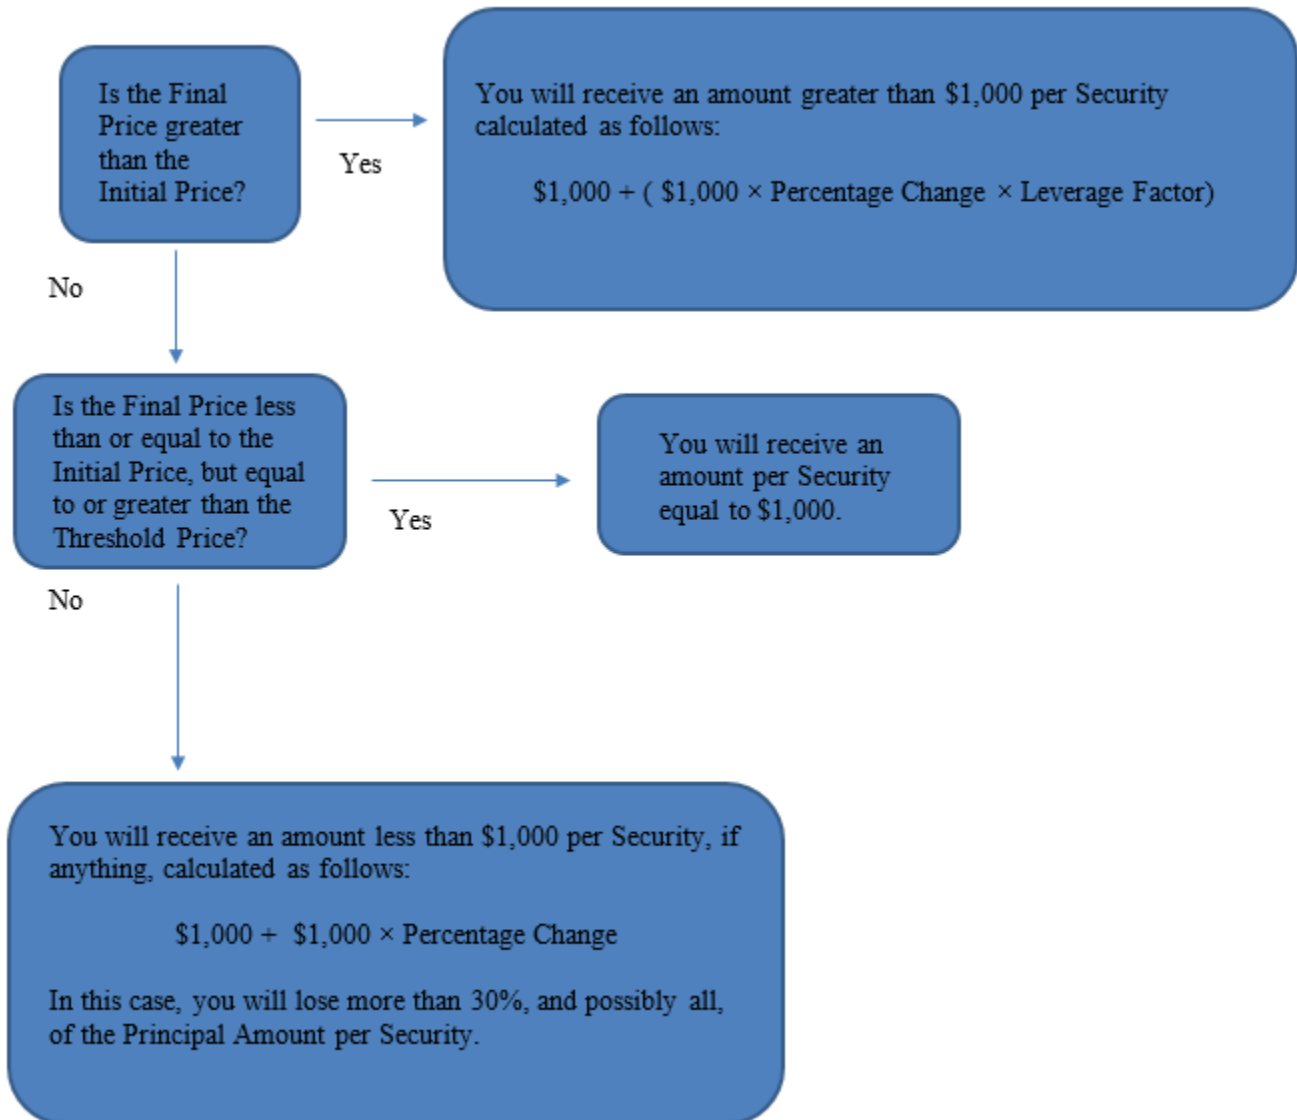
Is the Final Price greater than the Initial Price?

Yes

You will receive an amount greater than \$1,000 per Security calculated as follows:

\$1,000 + ( \$1,000 × Percentage Change × Leverage Factor)

No

Is the Final Price less than or equal to the Initial Price, but equal to or greater than the Threshold Price?

Yes

You will receive an amount per Security equal to \$1,000.

No

You will receive an amount less than \$1,000 per Security, if anything, calculated as follows:

\$1,000 + \$1,000 × Percentage Change

In this case, you will lose more than 30%, and possibly all, of the Principal Amount per Security.